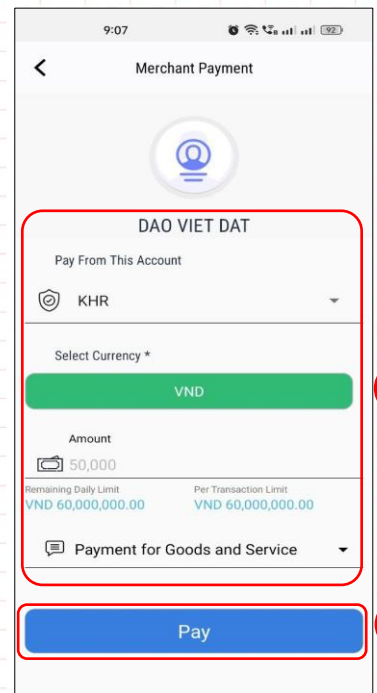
9:07

92

Merchant Payment

DAO VIET DAT

Pay From This Account

KHR

Select Currency *

VND

Amount

50,000

Remaining Daily Limit
VND 60,000,000.00

Per Transaction Limit
VND 60,000,000.00

Payment for Goods and Service

Pay